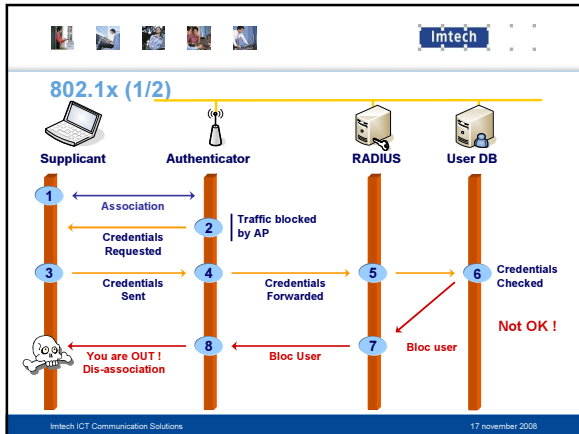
Imtech

802.1x (1/2)

Supplicant

Authenticator

RADIUS

User DB

1

Association

2

Traffic blocked by AP

Credentials Requested

3

Credentials Sent

4

Credentials Forwarded

5

6

Credentials Checked

Not OK !

7

Bloc user

8

Bloc User

You are OUT ! Dis-association

Imtech ICT Communication Solutions

17 november 2008